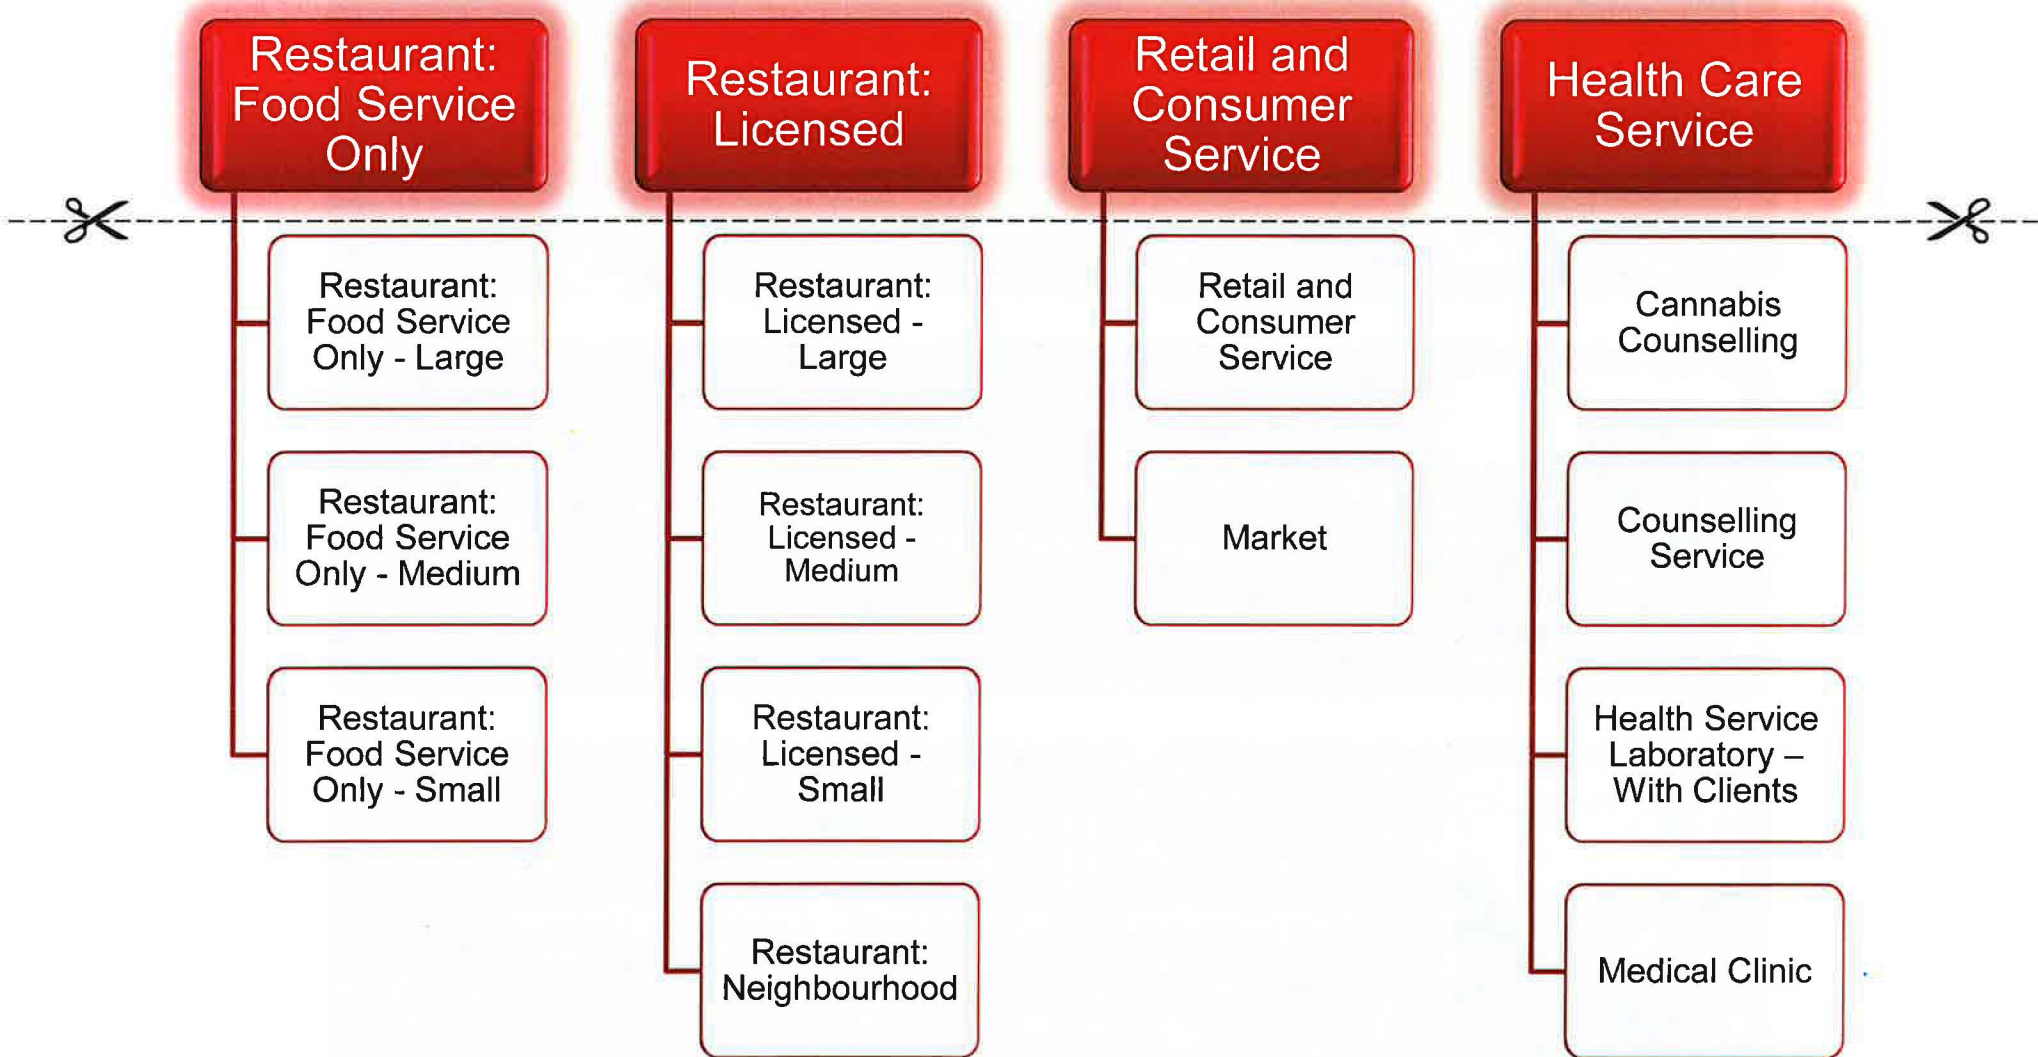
Restaurant: Food Service Only

Restaurant: Food Service Only - Large

Restaurant: Food Service Only - Medium

Restaurant: Food Service Only - Small

Restaurant: Licensed

Restaurant: Licensed - Large

Restaurant: Licensed - Medium

Restaurant: Licensed - Small

Restaurant: Neighbourhood

Retail and Consumer Service

Retail and Consumer Service

Market

Health Care Service

Cannabis Counselling

Counselling Service

Health Service Laboratory – With Clients

Medical Clinic